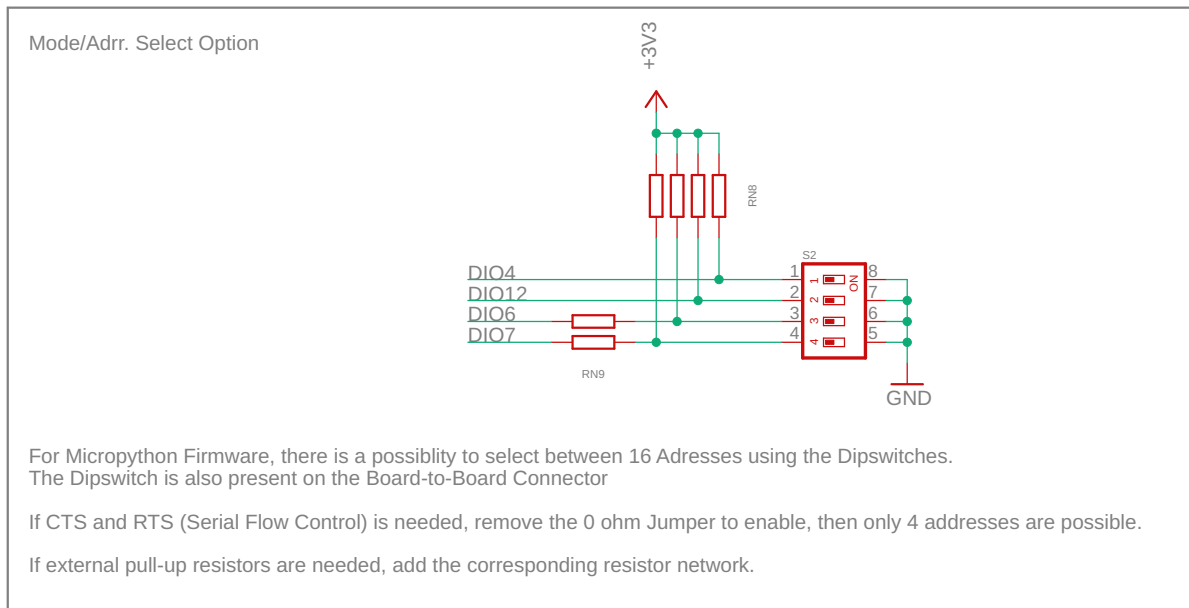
Mode/Adrr. Select Option

+3V3

RN8

S2

DIO4
DIO12
DIO6
DIO7

1
2
3
4

8
7
6
5

1
2
3
4

ON

RN9

GND

For Micropython Firmware, there is a possiblity to select between 16 Adresses using the Dipswitches.
The Dipswitch is also present on the Board-to-Board Connector

If CTS and RTS (Serial Flow Control) is needed, remove the 0 ohm Jumper to enable, then only 4 addresses are possible.

If external pull-up resistors are needed, add the corresponding resistor network.